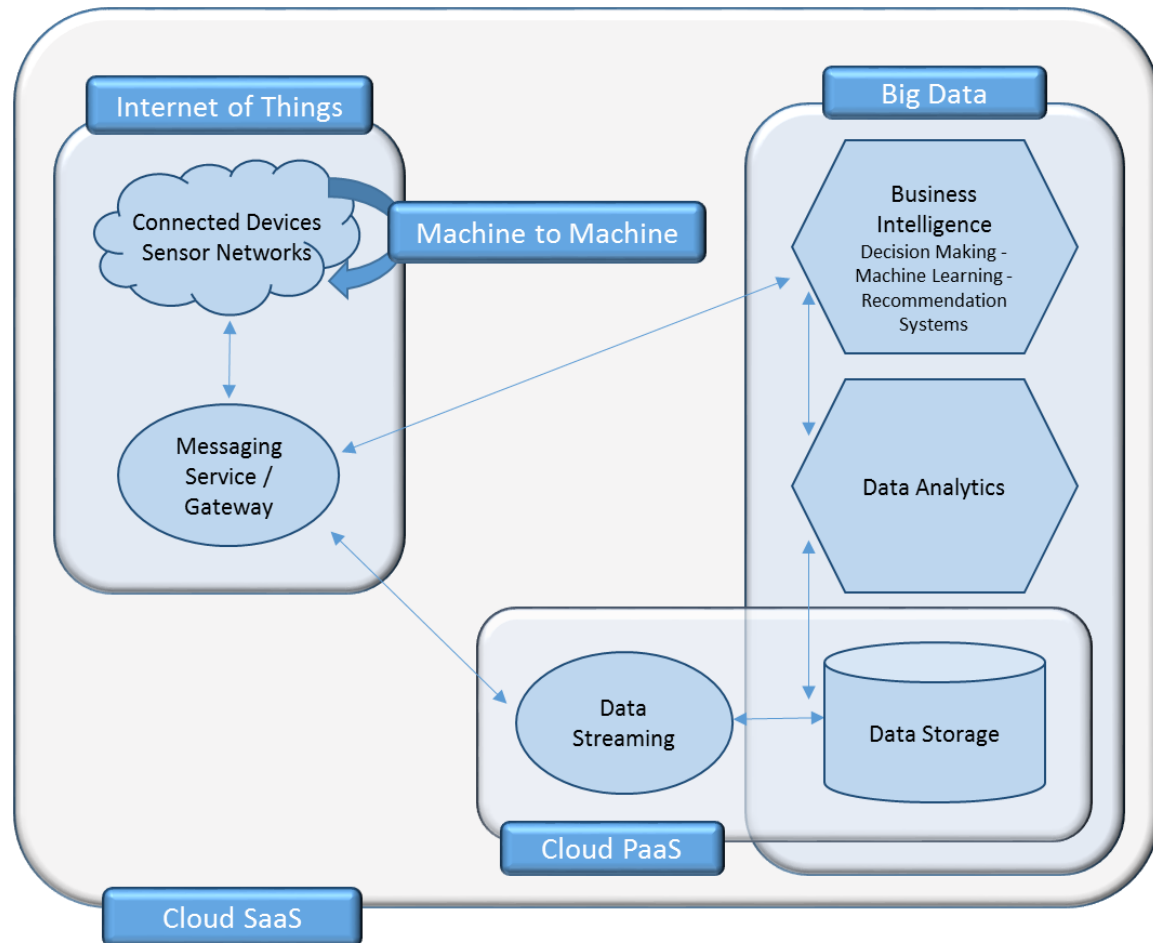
Internet of Things

Connected Devices
Sensor Networks

Machine to Machine

Messaging Service / Gateway

Big Data

Business Intelligence
Decision Making - Machine Learning - Recommendation Systems

Data Analytics

Data Streaming

Data Storage

Cloud PaaS

Cloud SaaS